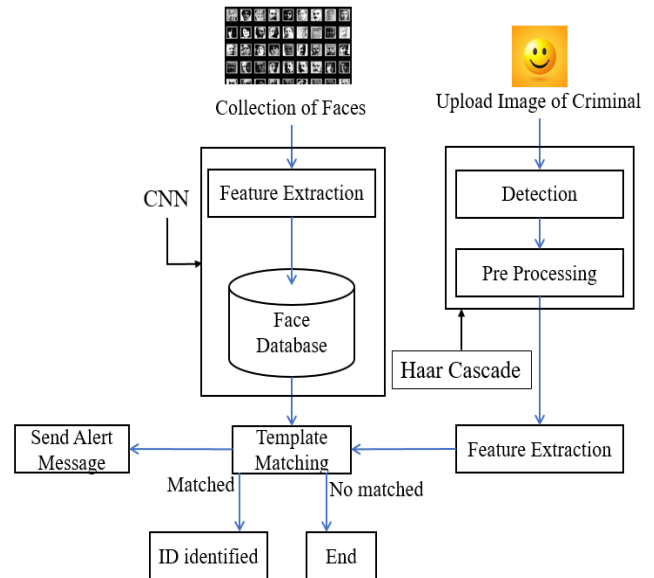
Collection of Faces

Upload Image of Criminal

CNN

Feature Extraction

Face Database

Detection

Pre Processing

Haar Cascade

Send Alert Message

Template Matching

Feature Extraction

Matched

No matched

ID identified

End